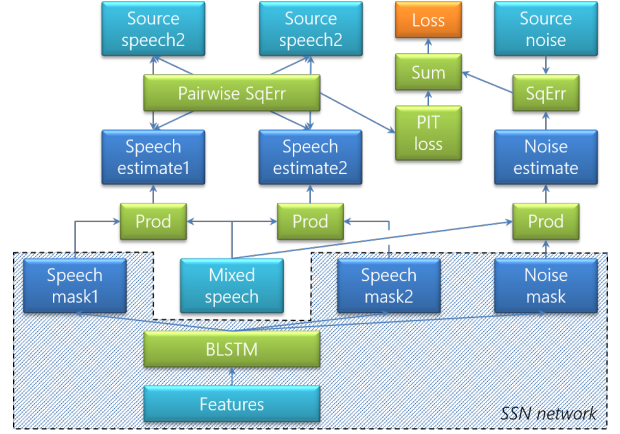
Source speech2

Source speech2

Loss

Source noise

Sum

Pairwise SqErr

SqErr

PIT loss

Speech estimate1

Speech estimate2

Noise estimate

Prod

Prod

Prod

Speech mask1

Mixed speech

Speech mask2

Noise mask

BLSTM

Features

SSN network